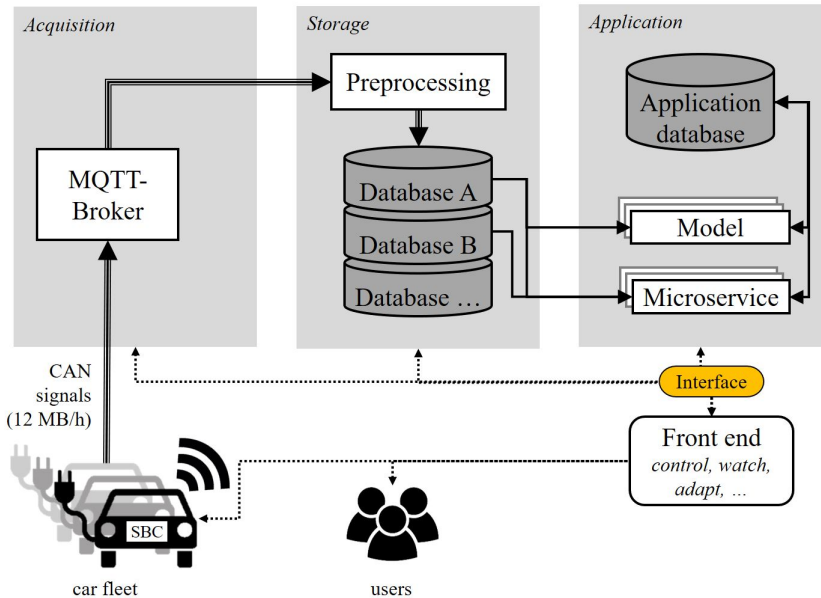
Acquisition

Storage

Application

Preprocessing

Application database

MQTT-Broker

Database A

Database B

Database …

Model

Microservice

CAN signals (12 MB/h)

Interface

Front end
control, watch, adapt, …

SBC

car fleet

users